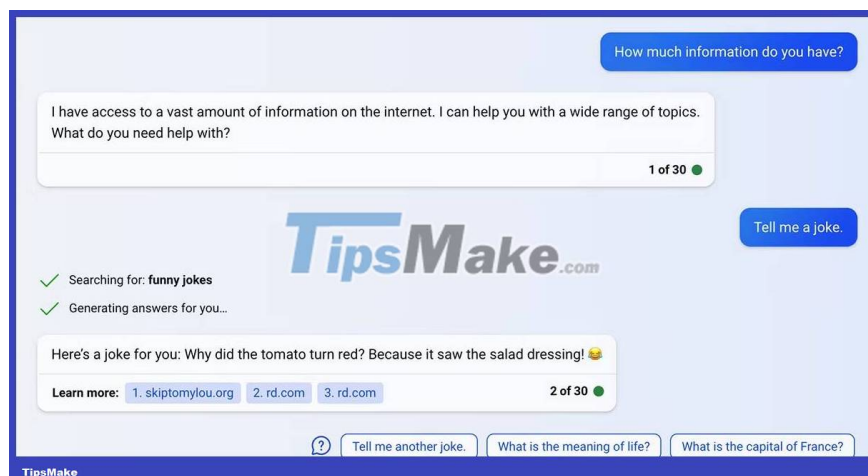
How much information do you have?

I have access to a vast amount of information on the internet. I can help you with a wide range of topics. What do you need help with?

1 of 30

Tell me a joke.

TipsMake.com

Searching for: **funny jokes**

Generating answers for you...

Here's a joke for you: Why did the tomato turn red? Because it saw the salad dressing! 😂

Learn more: 1. skiptomylou.org 2. rd.com 3. rd.com

2 of 30

Tell me another joke. What is the meaning of life? What is the capital of France?

TipsMake